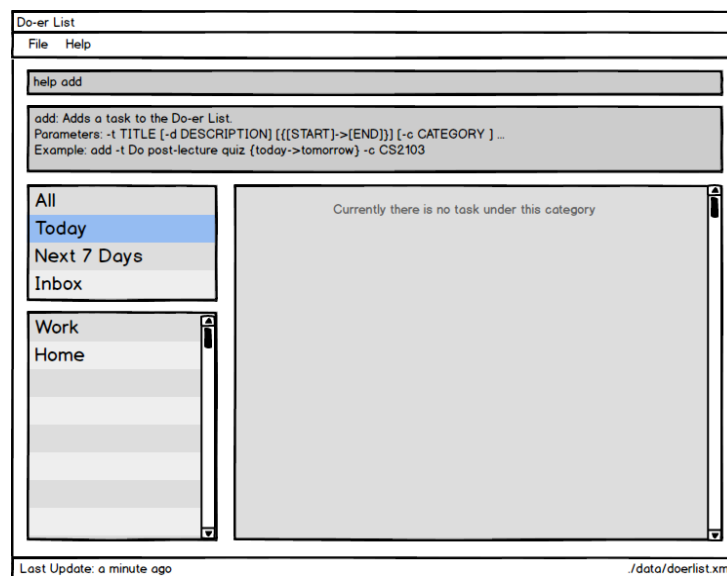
Do-er List

File Help

help add

add: Adds a task to the Do-er List.
Parameters: -t TITLE [-d DESCRIPTION] [{[START]->[END]}] [-c CATEGORY ] ...
Example: add -t Do post-lecture quiz {today->tomorrow} -c CS2103

All
Today
Next 7 Days
Inbox

Work
Home

Currently there is no task under this category

Last Update: a minute ago

./data/doerlist.xm